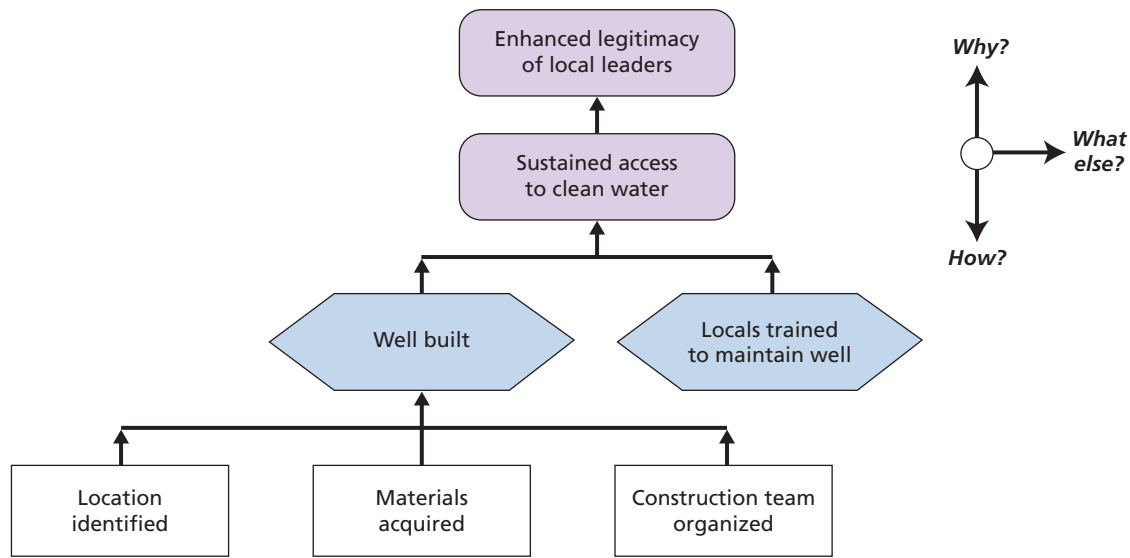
Enhanced legitimacy of local leaders

Why?

What else?

How?

Sustained access to clean water

Well built

Locals trained to maintain well

Location identified

Materials acquired

Construction team organized